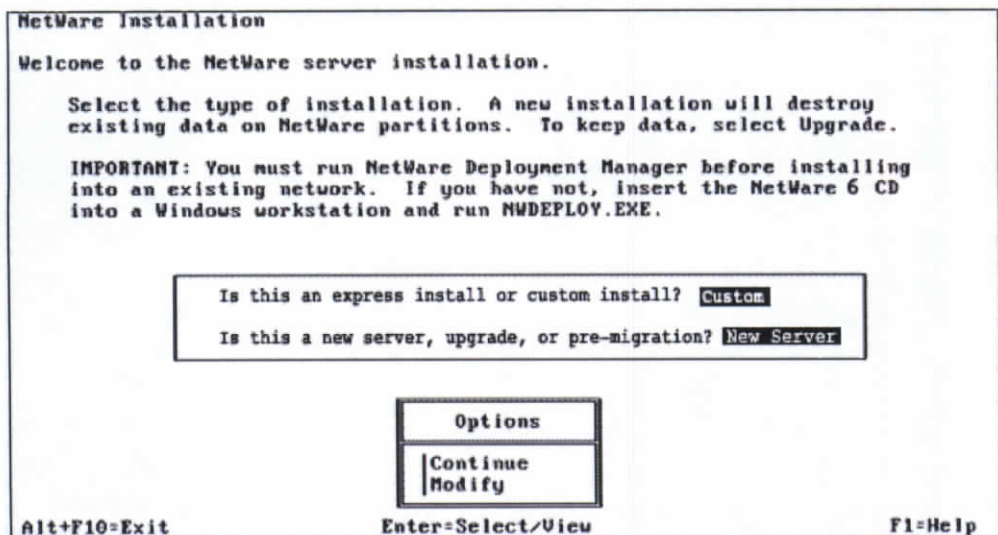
NetWare Installation

Welcome to the NetWare server installation.

Select the type of installation. A new installation will destroy existing data on NetWare partitions. To keep data, select Upgrade.

IMPORTANT: You must run NetWare Deployment Manager before installing into an existing network. If you have not, insert the NetWare 6 CD into a Windows workstation and run NWDEPLOY.EXE.

Is this an express install or custom install? Custom

Is this a new server, upgrade, or pre-migration? New Server

Options

Continue
Modify

Alt+F10=Exit Enter=Select/View F1=Help